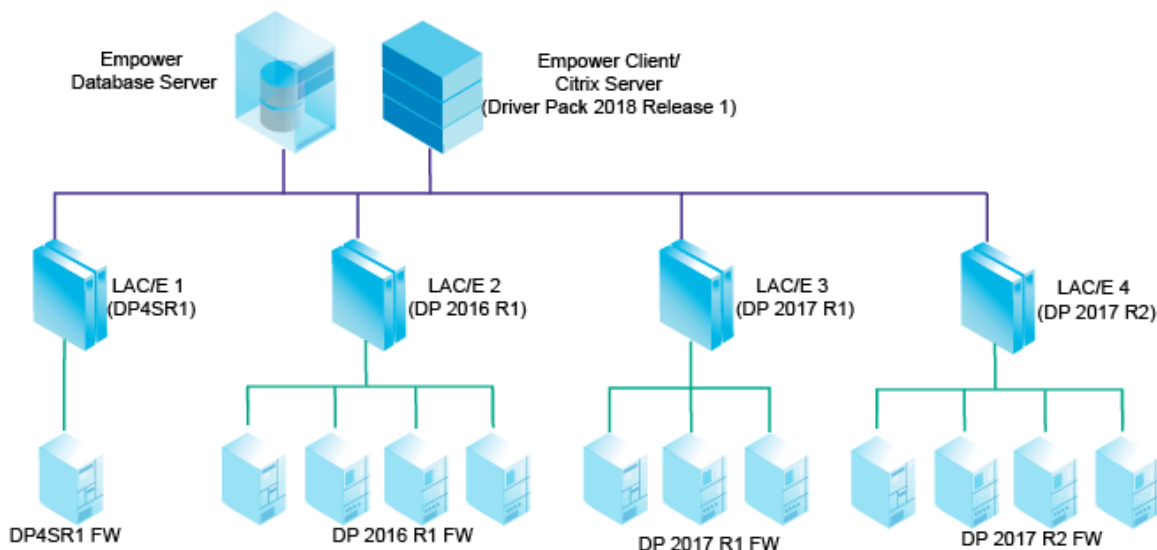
Empower Database Server

Empower Client/ Citrix Server (Driver Pack 2018 Release 1)

LAC/E 1 (DP4SR1)

LAC/E 2 (DP 2016 R1)

LAC/E 3 (DP 2017 R1)

LAC/E 4 (DP 2017 R2)

DP4SR1 FW

DP 2016 R1 FW

DP 2017 R1 FW

DP 2017 R2 FW